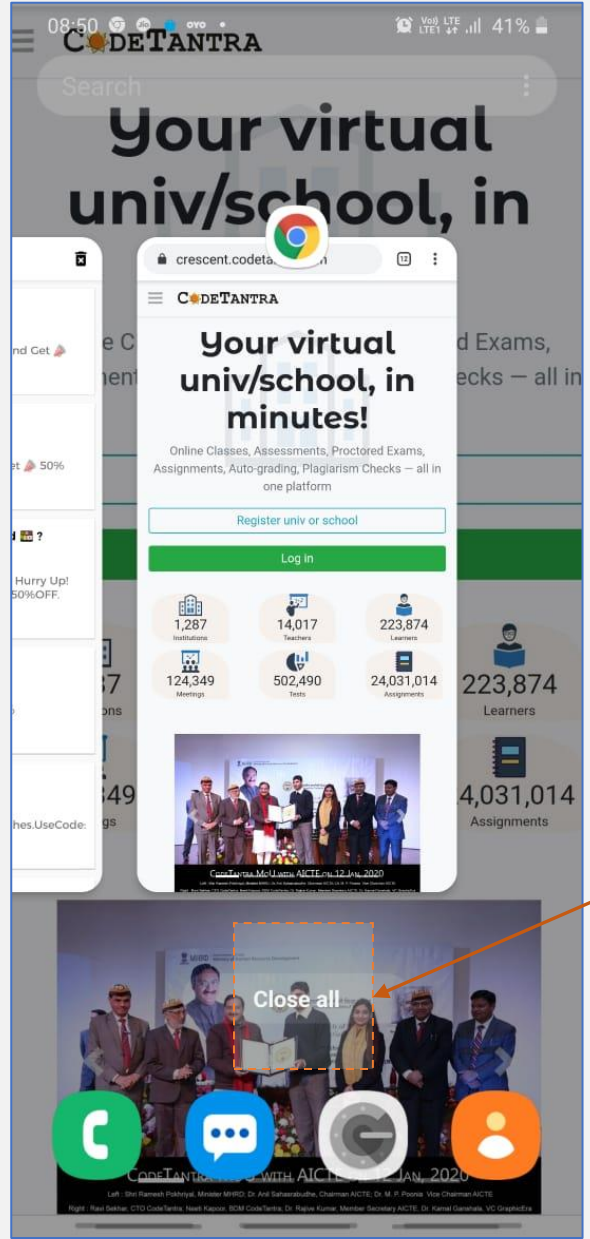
08:50 ovo • Vo) LTE LTE1 41%

CODETANTRA

Search

Your virtual univ/school, in

nd Get

et 50%

d ?

Hurry Up! 50%OFF.

hes.UseCode:

crescent.codeta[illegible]n 12

CODETANTRA

Your virtual univ/school, in minutes!

Online Classes, Assessments, Proctored Exams, Assignments, Auto-grading, Plagiarism Checks — all in one platform

Register univ or school

Log in

1,287 Institutions

14,017 Teachers

223,874 Learners

124,349 Meetings

502,490 Tests

24,031,014 Assignments

CODETANTRA MOU WITH AICTE ON 12 JAN, 2020

d Exams,

ecks — all in

223,874 Learners

4,031,014 Assignments

Close all

CODETANTRA MOU WITH AICTE ON 12 JAN, 2020

Left : Shri Ramesh Pokhriyal, Minister MHRD; Dr. Anil Sahasrabudhe, Chairman AICTE; Dr. M. P. Poonia Vice Chairman AICTE

Right : Ravi Sekhar, CTO CodeTantra; Neeti Kapoor, BDM CodeTantra; Dr Rajive Kumar, Member Secretary AICTE; Dr. Kamal Ganshala, VC GraphicEra